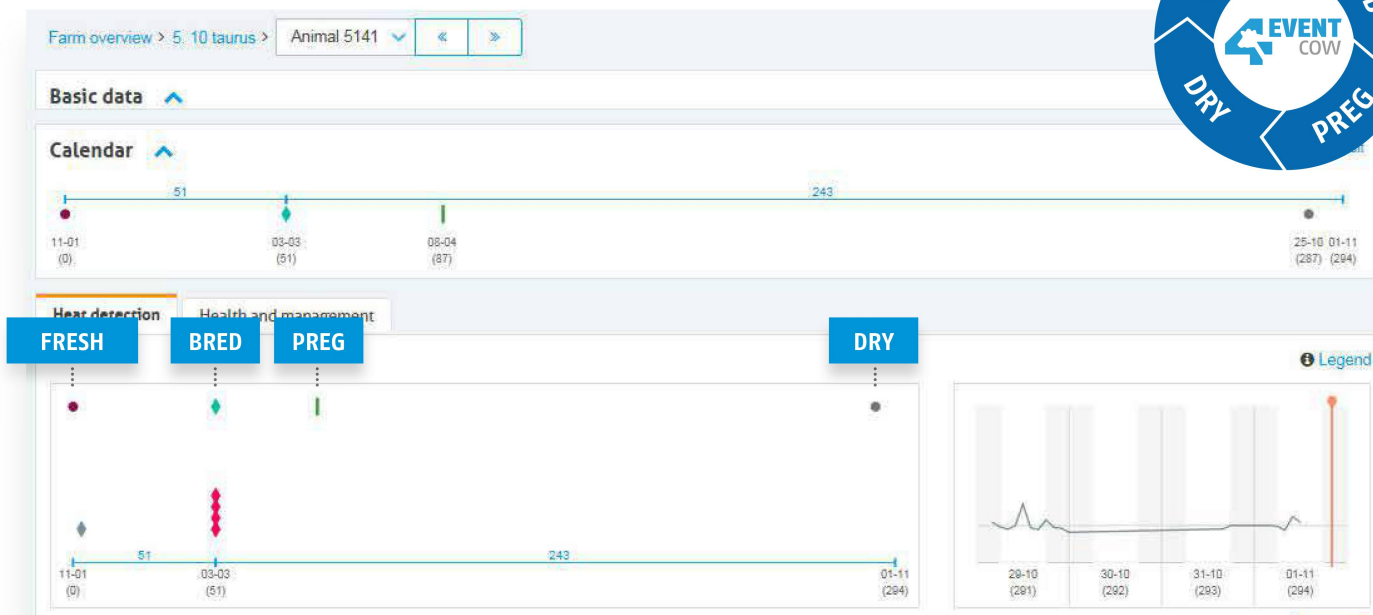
Farm overview > 5. 10 taurus > Animal 5141 « »

EVENT COW

DRY

PREG

Basic data

Calendar

51

243

11-01 (0)

03-03 (51)

08-04 (87)

25-10 (287)

01-11 (294)

Heat detection

Health and management

FRESH

BRED

PREG

DRY

Legend

51

243

11-01 (0)

03-03 (51)

01-11 (294)

29-10 (291)

30-10 (292)

31-10 (293)

01-11 (294)